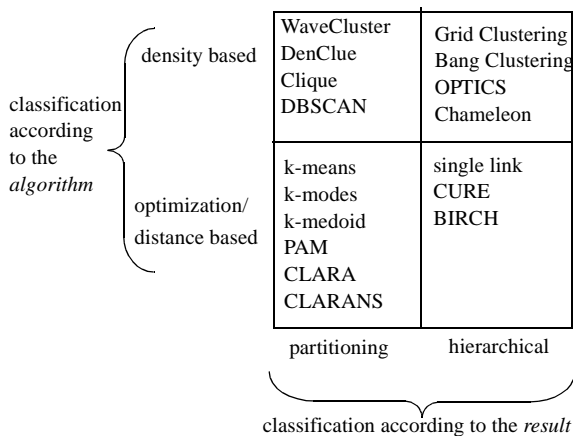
classification according to the *algorithm*

density based

optimization/ distance based

| | |
|---|---|
| WaveCluster DenClue Clique DBSCAN | Grid Clustering Bang Clustering OPTICS Chameleon |
| k-means k-modes k-medoid PAM CLARA CLARANS | single link CURE BIRCH |
| partitioning | hierarchical |

classification according to the *result*